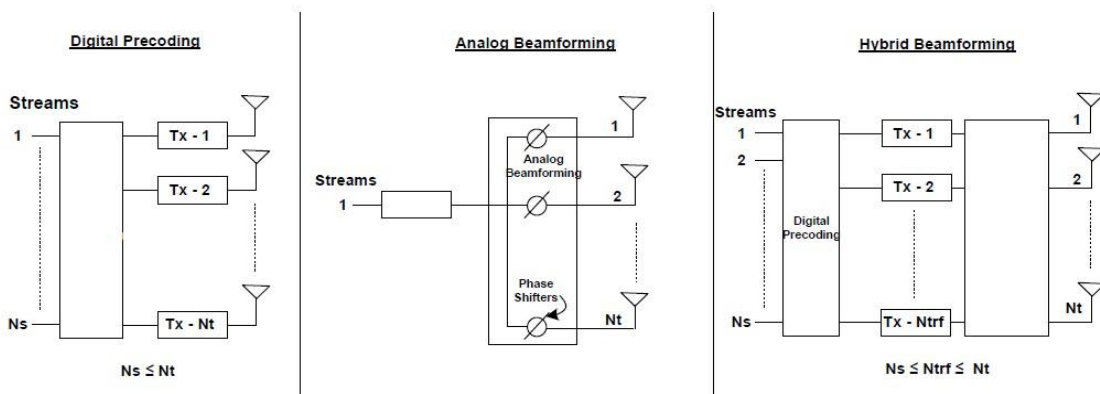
Digital Precoding

Streams

1

Tx - 1

Tx - 2

Ns

Tx - Nt

Ns ≤ Nt

Analog Beamforming

Streams

1

Analog Beamforming

1

2

Phase Shifters

Nt

Hybrid Beamforming

Streams

1

2

Tx - 1

Tx - 2

Digital Precoding

Ns

Tx - Ntrf

1

2

Nt

Ns ≤ Ntrf ≤ Nt